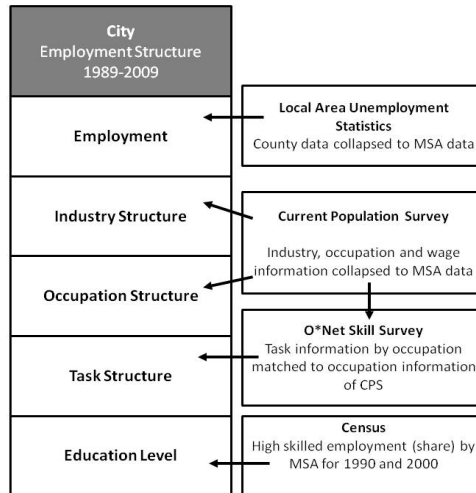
City
Employment Structure
1989-2009

Employment

Industry Structure

Occupation Structure

Task Structure

Education Level

Local Area Unemployment Statistics
County data collapsed to MSA data

Current Population Survey

Industry, occupation and wage information collapsed to MSA data

O*Net Skill Survey
Task information by occupation matched to occupation information of CPS

Census
High skilled employment (share) by MSA for 1990 and 2000